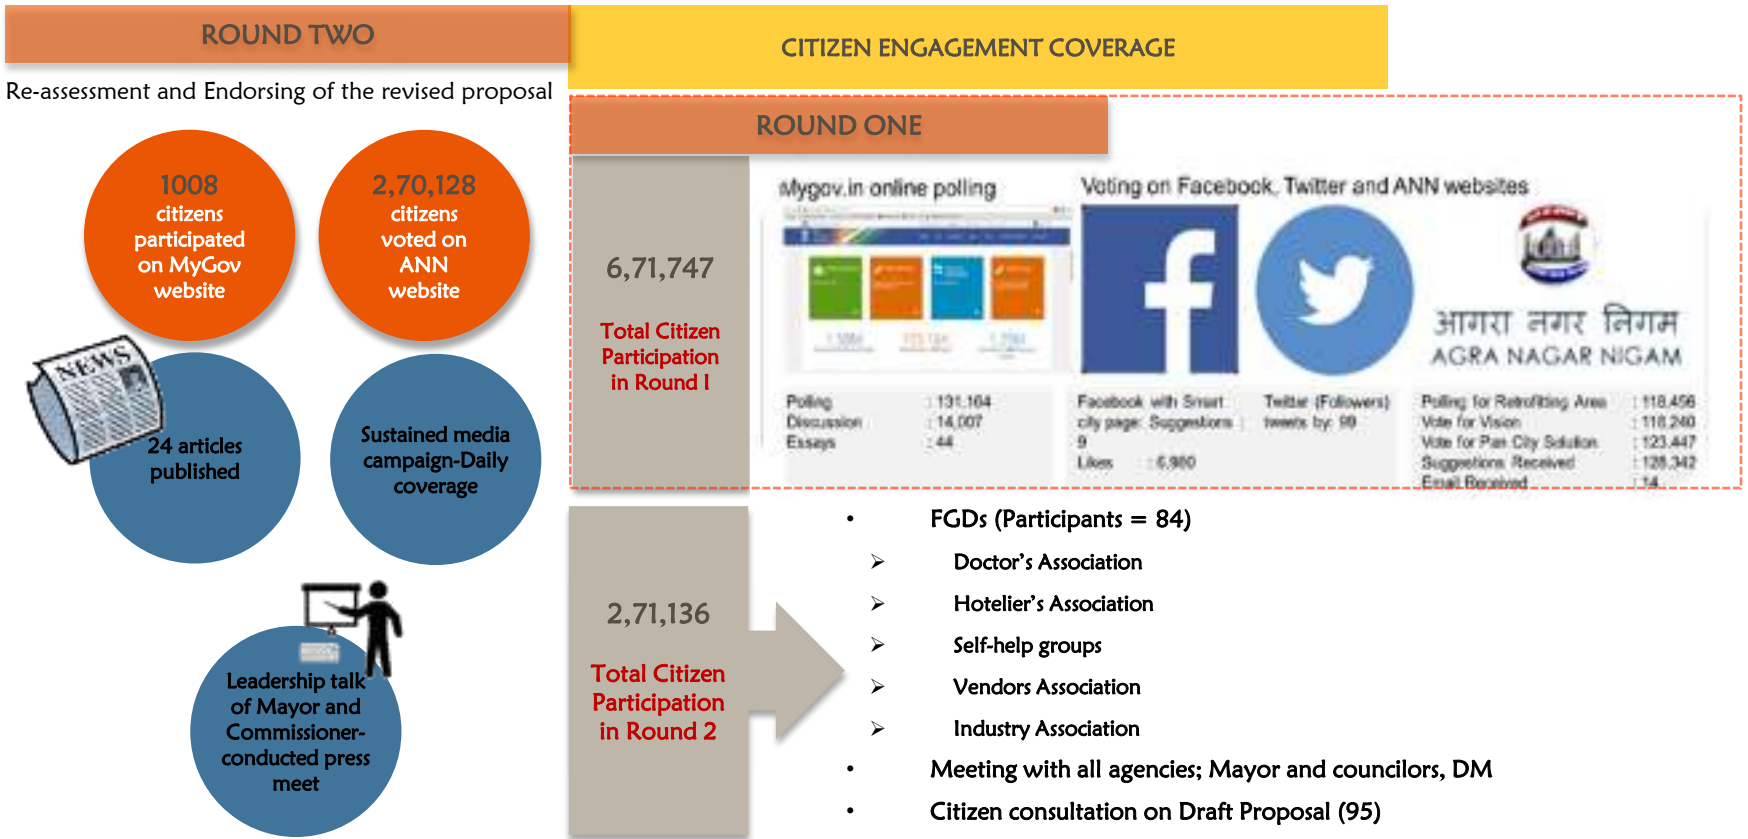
ROUND TWO

Re-assessment and Endorsing of the revised proposal

1008 citizens participated on MyGov website

2,70,128 citizens voted on ANN website

NEWS

24 articles published

Sustained media campaign-Daily coverage

Leadership talk of Mayor and Commissioner-conducted press meet

CITIZEN ENGAGEMENT COVERAGE

ROUND ONE

6,71,747

Total Citizen Participation in Round I

Mygov.in online polling

Voting on Facebook, Twitter and ANN websites

आगरा नगर निगम
AGRA NAGAR NIGAM

Polling : 131,104
Discussion : 14,007
Essays : 44

Facebook with Smart city page: Suggestions : 9
Likes : 6,980

Twitter (Followers) tweets by: 99

Polling for Retrofitting Area : 118,456
Vote for Vision : 118,240
Vote for Pan City Solution : 123,447
Suggestions Received : 128,342
Email Received : 14

2,71,136

Total Citizen Participation in Round 2

• FGDs (Participants = 84)
➢ Doctor's Association
➢ Hotelier's Association
➢ Self-help groups
➢ Vendors Association
➢ Industry Association
• Meeting with all agencies; Mayor and councilors, DM
• Citizen consultation on Draft Proposal (95)